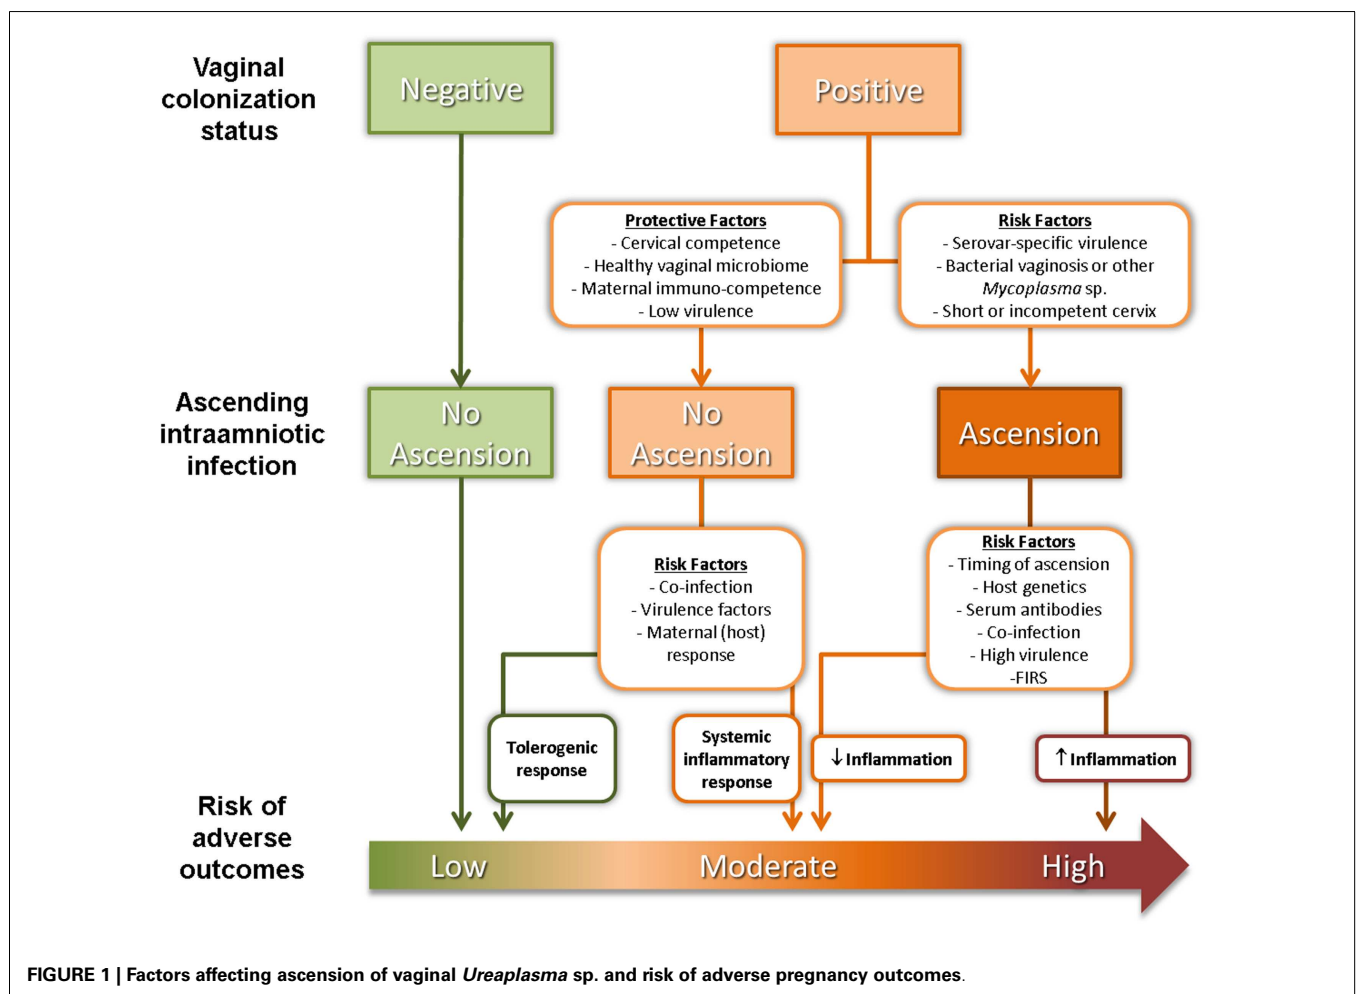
Vaginal colonization status

Negative

Positive

Protective Factors
- Cervical competence
- Healthy vaginal microbiome
- Maternal immuno-competence
- Low virulence

Risk Factors
- Serovar-specific virulence
- Bacterial vaginosis or other *Mycoplasma* sp.
- Short or incompetent cervix

Ascending intraamniotic infection

No Ascension

No Ascension

Ascension

Risk Factors
- Co-infection
- Virulence factors
- Maternal (host) response

Risk Factors
- Timing of ascension
- Host genetics
- Serum antibodies
- Co-infection
- High virulence
-FIRS

Tolerogenic response

Systemic inflammatory response

$\downarrow$ Inflammation

$\uparrow$ Inflammation

Risk of adverse outcomes

Low

Moderate

High

FIGURE 1 | Factors affecting ascension of vaginal *Ureaplasma* sp. and risk of adverse pregnancy outcomes.